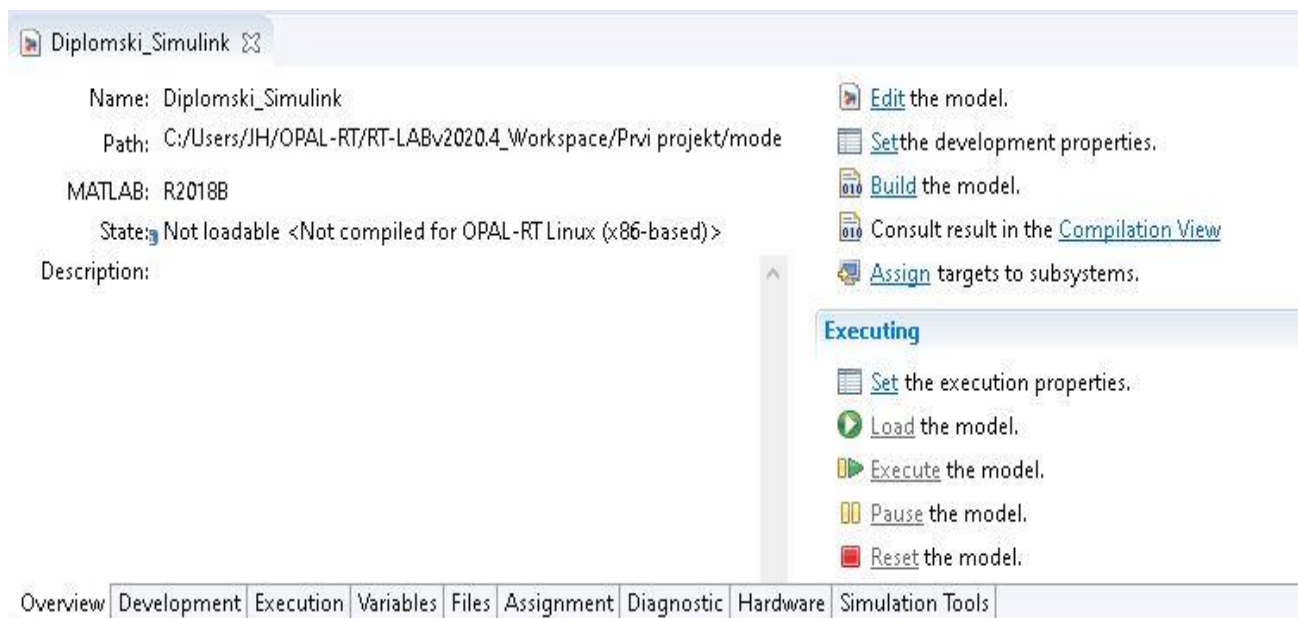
Diplomski_Simulink

Name: Diplomski_Simulink
Path: C:/Users/JH/OPAL-RT/RT-LABv2020.4_Workspace/Prvi projekt/mode
MATLAB: R2018B
State: Not loadable <Not compiled for OPAL-RT Linux (x86-based)>
Description:

Edit the model.
Setthe development properties.
Build the model.
Consult result in the Compilation View
Assign targets to subsystems.

Executing
Set the execution properties.
Load the model.
Execute the model.
Pause the model.
Reset the model.

Overview | Development | Execution | Variables | Files | Assignment | Diagnostic | Hardware | Simulation Tools